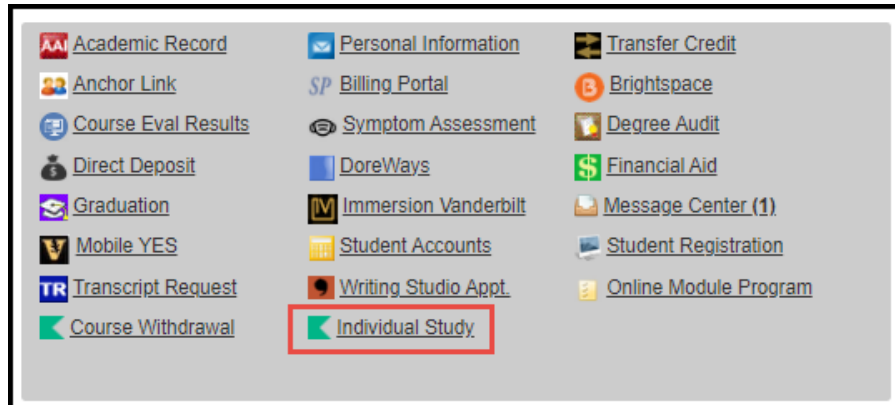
AAI Academic Record
Anchor Link
Course Eval Results
Direct Deposit
Graduation
Mobile YES
TR Transcript Request
Course Withdrawal

Personal Information
SP Billing Portal
Symptom Assessment
DoreWays
Immersion Vanderbilt
Student Accounts
Writing Studio Appt.
Individual Study

Transfer Credit
Brightspace
Degree Audit
Financial Aid
Message Center (1)
Student Registration
Online Module Program